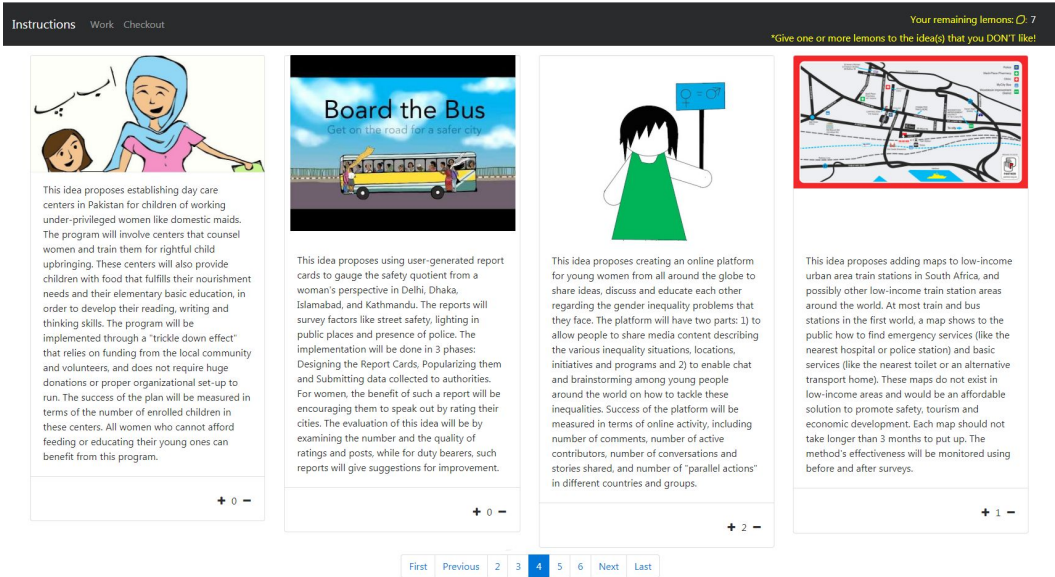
Instructions Work Checkout

Your remaining lemons: 7
*Give one or more lemons to the idea(s) that you DON'T like!

This idea proposes establishing day care centers in Pakistan for children of working under-privileged women like domestic maids. The program will involve centers that counsel women and train them for rightful child upbringing. These centers will also provide children with food that fulfills their nourishment needs and their elementary basic education, in order to develop their reading, writing and thinking skills. The program will be implemented through a "trickle down effect" that relies on funding from the local community and volunteers, and does not require huge donations or proper organizational set-up to run. The success of the plan will be measured in terms of the number of enrolled children in these centers. All women who cannot afford feeding or educating their young ones can benefit from this program.

+ 0 −

Board the Bus
Get on the road for a safer city

This idea proposes using user-generated report cards to gauge the safety quotient from a woman's perspective in Delhi, Dhaka, Islamabad, and Kathmandu. The reports will survey factors like street safety, lighting in public places and presence of police. The implementation will be done in 3 phases: Designing the Report Cards, Popularizing them and Submitting data collected to authorities. For women, the benefit of such a report will be encouraging them to speak out by rating their cities. The evaluation of this idea will be by examining the number and the quality of ratings and posts, while for duty bearers, such reports will give suggestions for improvement.

+ 0 −

♀ = ♂

This idea proposes creating an online platform for young women from all around the globe to share ideas, discuss and educate each other regarding the gender inequality problems that they face. The platform will have two parts: 1) to allow people to share media content describing the various inequality situations, locations, initiatives and programs and 2) to enable chat and brainstorming among young people around the world on how to tackle these inequalities. Success of the platform will be measured in terms of online activity, including number of comments, number of active contributors, number of conversations and stories shared, and number of "parallel actions" in different countries and groups.

+ 2 −

This idea proposes adding maps to low-income urban area train stations in South Africa, and possibly other low-income train station areas around the world. At most train and bus stations in the first world, a map shows to the public how to find emergency services (like the nearest hospital or police station) and basic services (like the nearest toilet or an alternative transport home). These maps do not exist in low-income areas and would be an affordable solution to promote safety, tourism and economic development. Each map should not take longer than 3 months to put up. The method's effectiveness will be monitored using before and after surveys.

+ 1 −

First Previous 2 3 4 5 6 Next Last